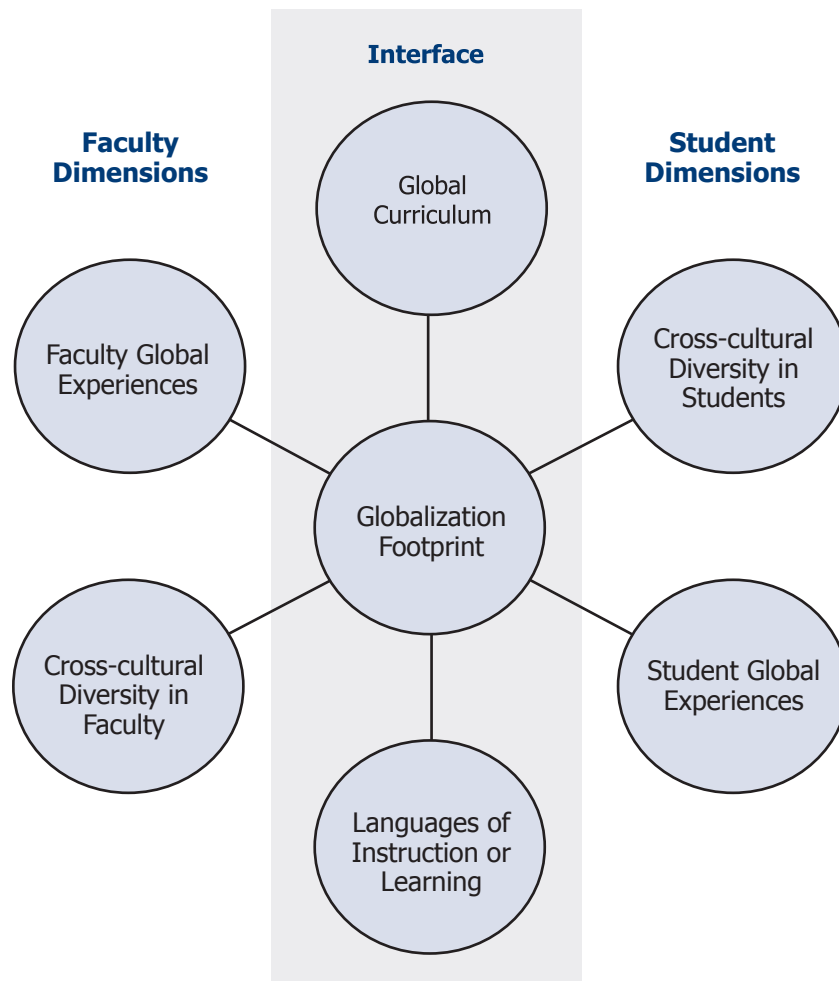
Interface

Faculty Dimensions

Student Dimensions

Global Curriculum

Faculty Global Experiences

Cross-cultural Diversity in Students

Globalization Footprint

Cross-cultural Diversity in Faculty

Student Global Experiences

Languages of Instruction or Learning